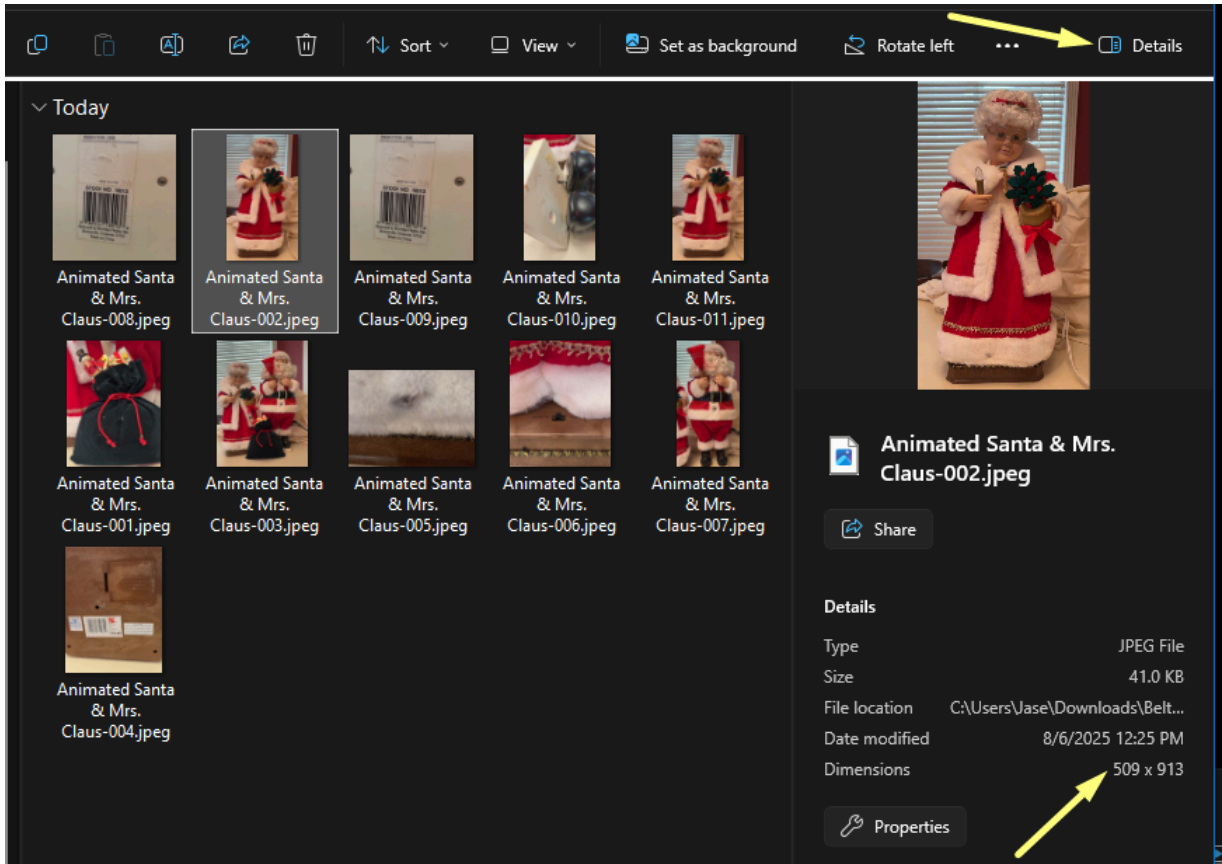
Sort View Set as background Rotate left ... Details

Today

Animated Santa & Mrs. Claus-008.jpeg

Animated Santa & Mrs. Claus-002.jpeg

Animated Santa & Mrs. Claus-009.jpeg

Animated Santa & Mrs. Claus-010.jpeg

Animated Santa & Mrs. Claus-011.jpeg

Animated Santa & Mrs. Claus-001.jpeg

Animated Santa & Mrs. Claus-003.jpeg

Animated Santa & Mrs. Claus-005.jpeg

Animated Santa & Mrs. Claus-006.jpeg

Animated Santa & Mrs. Claus-007.jpeg

Animated Santa & Mrs. Claus-004.jpeg

Animated Santa & Mrs. Claus-002.jpeg

Share

Details

| Type | JPEG File |
|---|---|
| Size | 41.0 KB |
| File location | C:\Users\Jase\Downloads\Belt... |
| Date modified | 8/6/2025 12:25 PM |
| Dimensions | 509 x 913 |

Properties